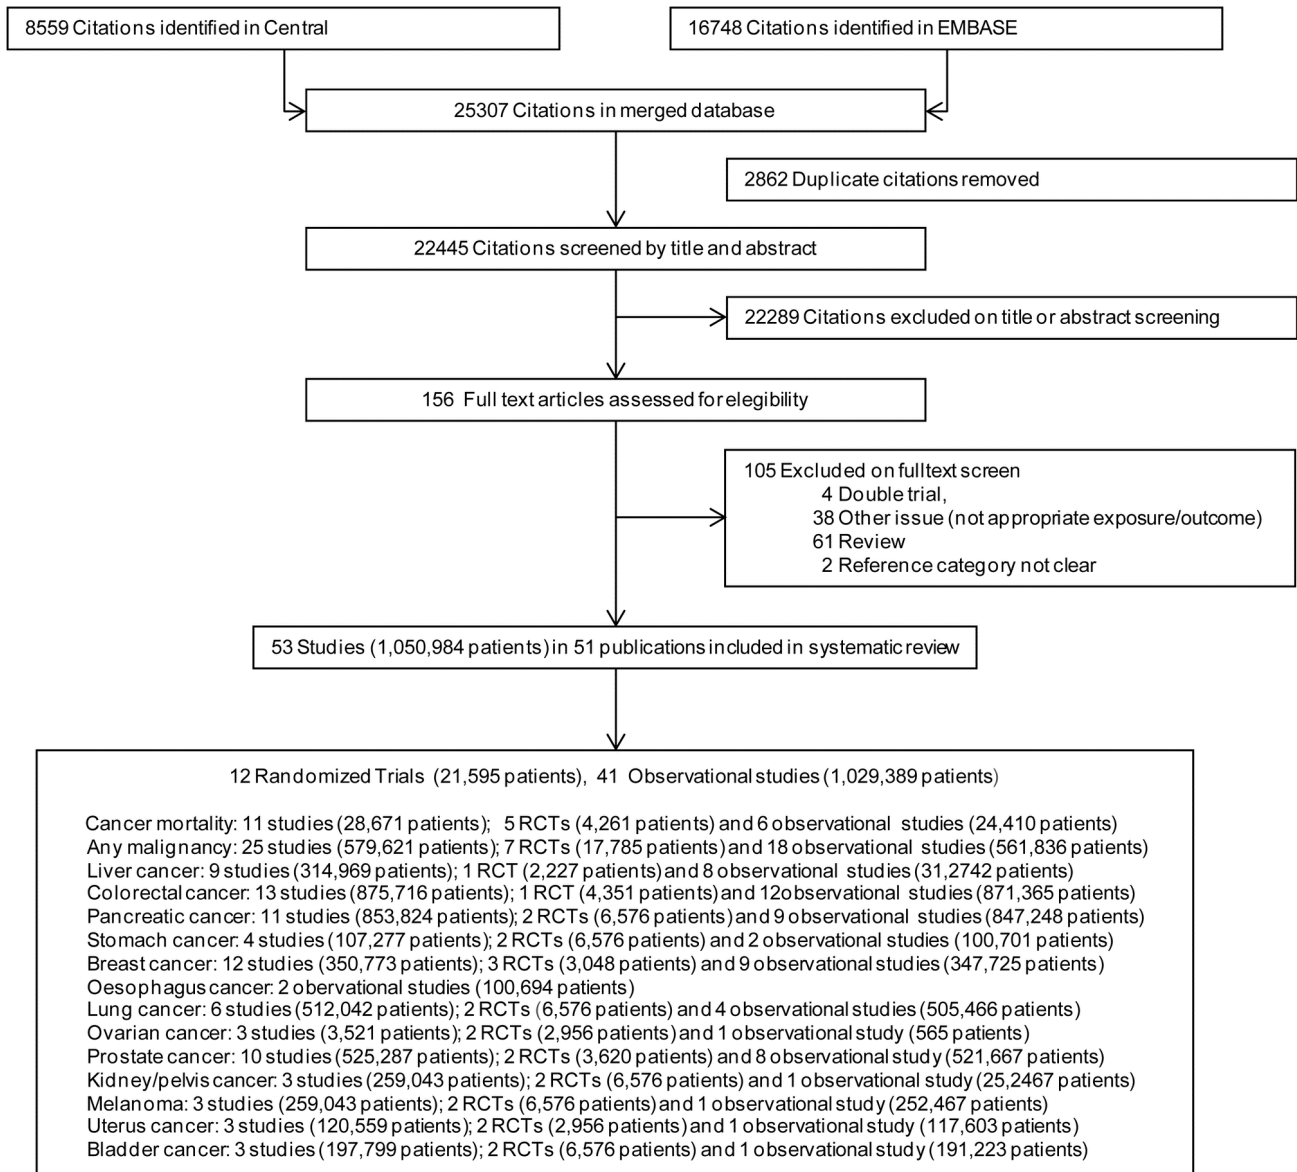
8559 Citations identified in Central

16748 Citations identified in EMBASE

25307 Citations in merged database

2862 Duplicate citations removed

22445 Citations screened by title and abstract

22289 Citations excluded on title or abstract screening

156 Full text articles assessed for elegibility

105 Excluded on fulltext screen
4 Double trial,
38 Other issue (not appropriate exposure/outcome)
61 Review
2 Reference category not clear

53 Studies (1,050,984 patients) in 51 publications included in systematic review

12 Randomized Trials (21,595 patients), 41 Observational studies (1,029,389 patients)

Cancer mortality: 11 studies (28,671 patients); 5 RCTs (4,261 patients) and 6 observational studies (24,410 patients)
Any malignancy: 25 studies (579,621 patients); 7 RCTs (17,785 patients) and 18 observational studies (561,836 patients)
Liver cancer: 9 studies (314,969 patients); 1 RCT (2,227 patients) and 8 observational studies (31,2742 patients)
Colorectal cancer: 13 studies (875,716 patients); 1 RCT (4,351 patients) and 12observational studies (871,365 patients)
Pancreatic cancer: 11 studies (853,824 patients); 2 RCTs (6,576 patients) and 9 observational studies (847,248 patients)
Stomach cancer: 4 studies (107,277 patients); 2 RCTs (6,576 patients) and 2 observational studies (100,701 patients)
Breast cancer: 12 studies (350,773 patients); 3 RCTs (3,048 patients) and 9 observational studies (347,725 patients)
Oesophagus cancer: 2 obervational studies (100,694 patients)
Lung cancer: 6 studies (512,042 patients); 2 RCTs (6,576 patients) and 4 observational studies (505,466 patients)
Ovarian cancer: 3 studies (3,521 patients); 2 RCTs (2,956 patients) and 1 observational study (565 patients)
Prostate cancer: 10 studies (525,287 patients); 2 RCTs (3,620 patients) and 8 observational study (521,667 patients)
Kidney/pelvis cancer: 3 studies (259,043 patients); 2 RCTs (6,576 patients) and 1 observational study (25,2467 patients)
Melanoma: 3 studies (259,043 patients); 2 RCTs (6,576 patients) and 1 observational study (252,467 patients)
Uterus cancer: 3 studies (120,559 patients); 2 RCTs (2,956 patients) and 1 observational study (117,603 patients)
Bladder cancer: 3 studies (197,799 patients); 2 RCTs (6,576 patients) and 1 observational study (191,223 patients)